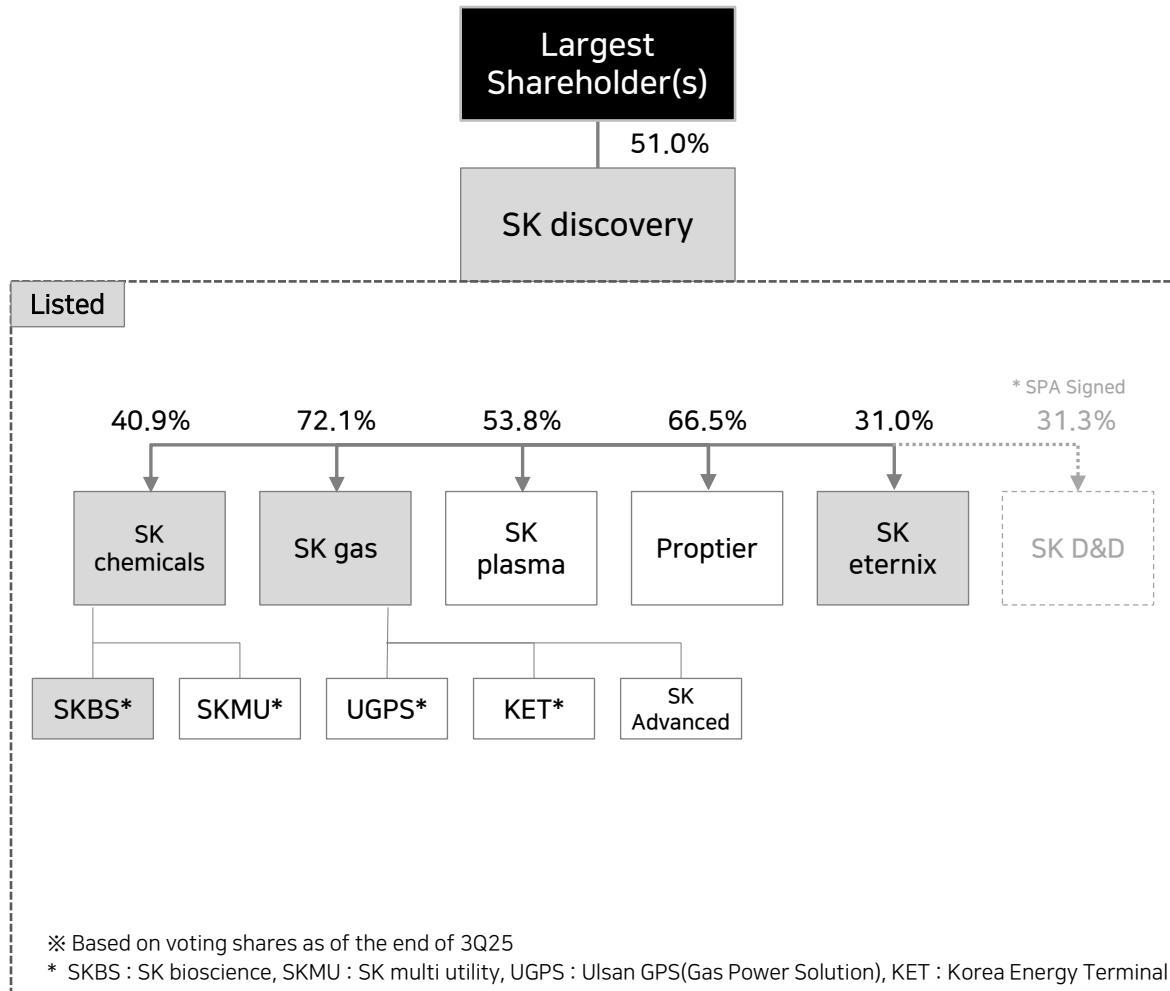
Largest Shareholder(s)

51.0%

SK discovery

Listed

* SPA Signed

40.9%

72.1%

53.8%

66.5%

31.0%

31.3%

SK chemicals

SK gas

SK plasma

Proptier

SK eternix

SK D&D

SKBS*

SKMU*

UGPS*

KET*

SK Advanced

※ Based on voting shares as of the end of 3Q25

* SKBS : SK bioscience, SKMU : SK multi utility, UGPS : Ulsan GPS(Gas Power Solution), KET : Korea Energy Terminal